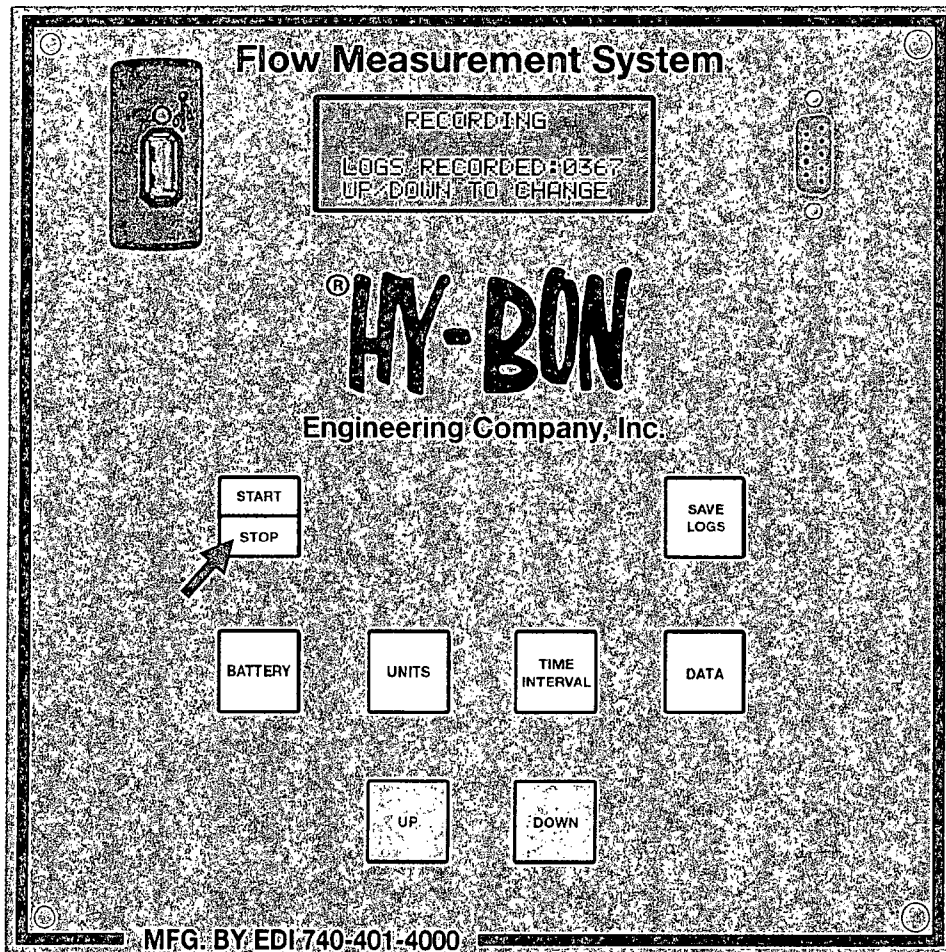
Flow Measurement System

RECORDING

LOGS RECORDED:0367
UP/DOWN TO CHANGE

®HY-BON

Engineering Company, Inc.

START

STOP

SAVE LOGS

BATTERY

UNITS

TIME INTERVAL

DATA

UP

DOWN

MFG. BY EDI 740-401-4000